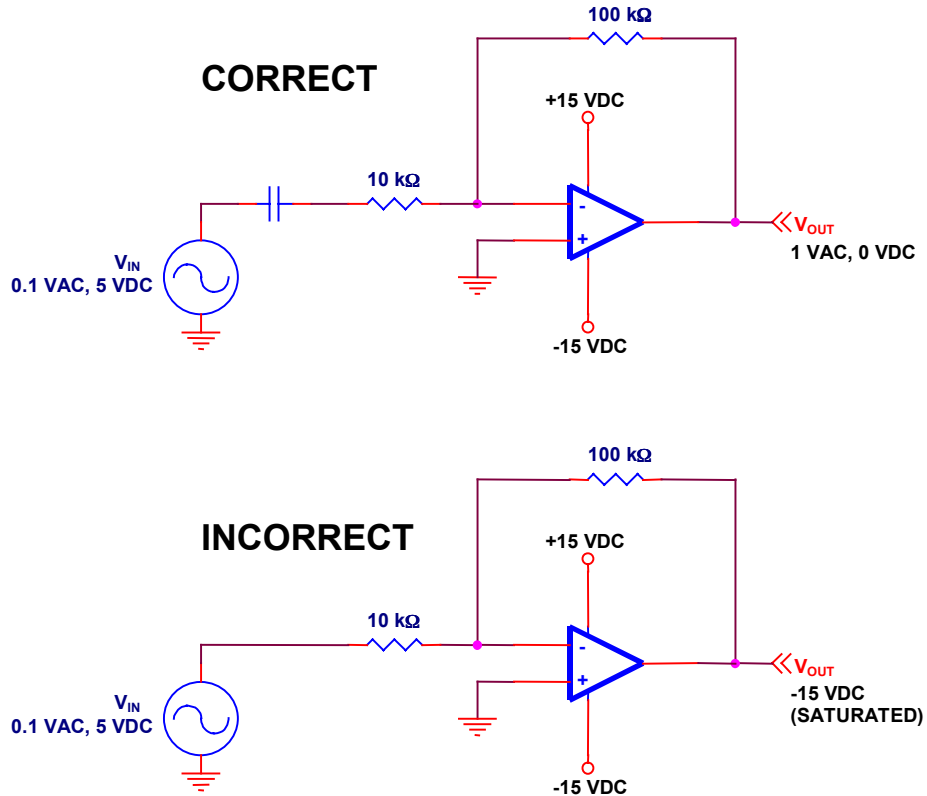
CORRECT

100 kΩ

+15 VDC

10 kΩ

-

+

$V_{OUT}$
1 VAC, 0 VDC

$V_{IN}$
0.1 VAC, 5 VDC

-15 VDC

INCORRECT

100 kΩ

+15 VDC

10 kΩ

-

+

$V_{OUT}$
-15 VDC
(SATURATED)

$V_{IN}$
0.1 VAC, 5 VDC

-15 VDC